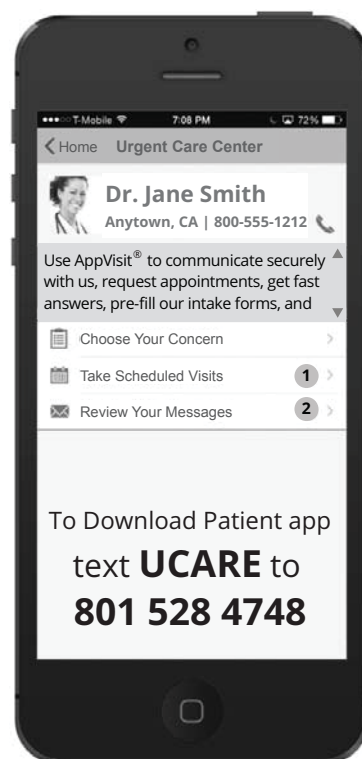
●●●○○ T-Mobile 7:08 PM 72%

Home Urgent Care Center

Dr. Jane Smith

Anytown, CA | 800-555-1212

Use AppVisit® to communicate securely with us, request appointments, get fast answers, pre-fill our intake forms, and

Choose Your Concern

Take Scheduled Visits 1

Review Your Messages 2

To Download Patient app text **UCARE** to **801 528 4748**